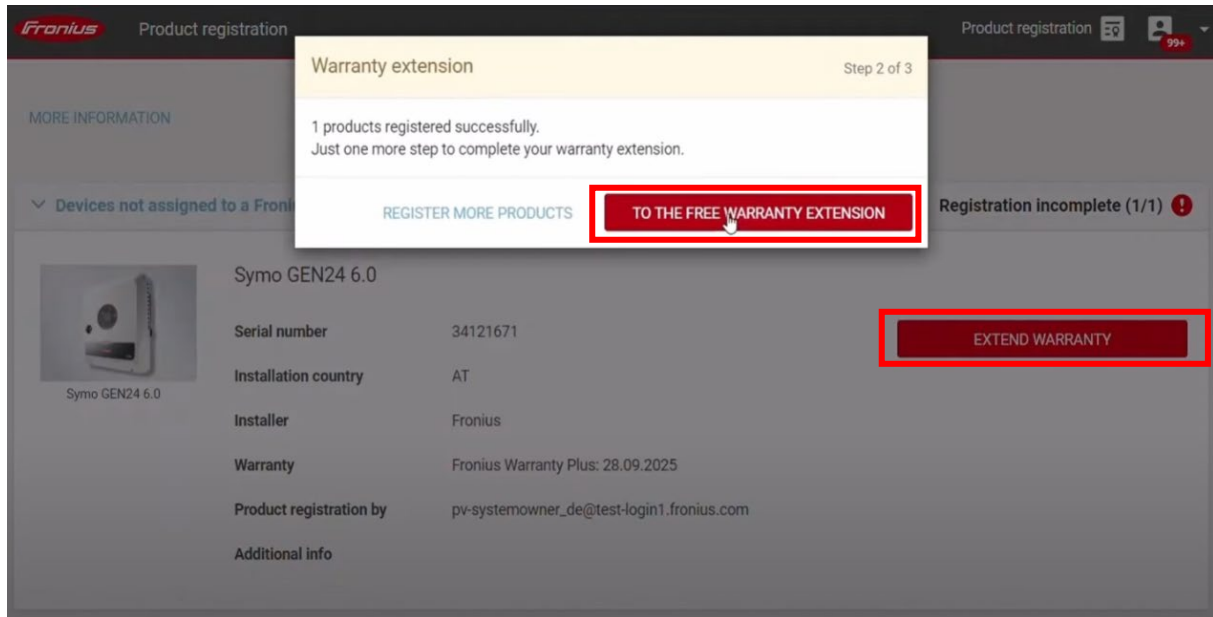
Fronius Product registration

Product registration 99+

Warranty extension Step 2 of 3

1 products registered successfully.
Just one more step to complete your warranty extension.

REGISTER MORE PRODUCTS TO THE FREE WARRANTY EXTENSION

MORE INFORMATION

Devices not assigned to a Froni

Registration incomplete (1/1) !

Symo GEN24 6.0

Symo GEN24 6.0

| | |
|---|---|
| Serial number | 34121671 |
| Installation country | AT |
| Installer | Fronius |
| Warranty | Fronius Warranty Plus: 28.09.2025 |
| Product registration by | pv-systemowner_de@test-login1.fronius.com |
| Additional info | |

EXTEND WARRANTY